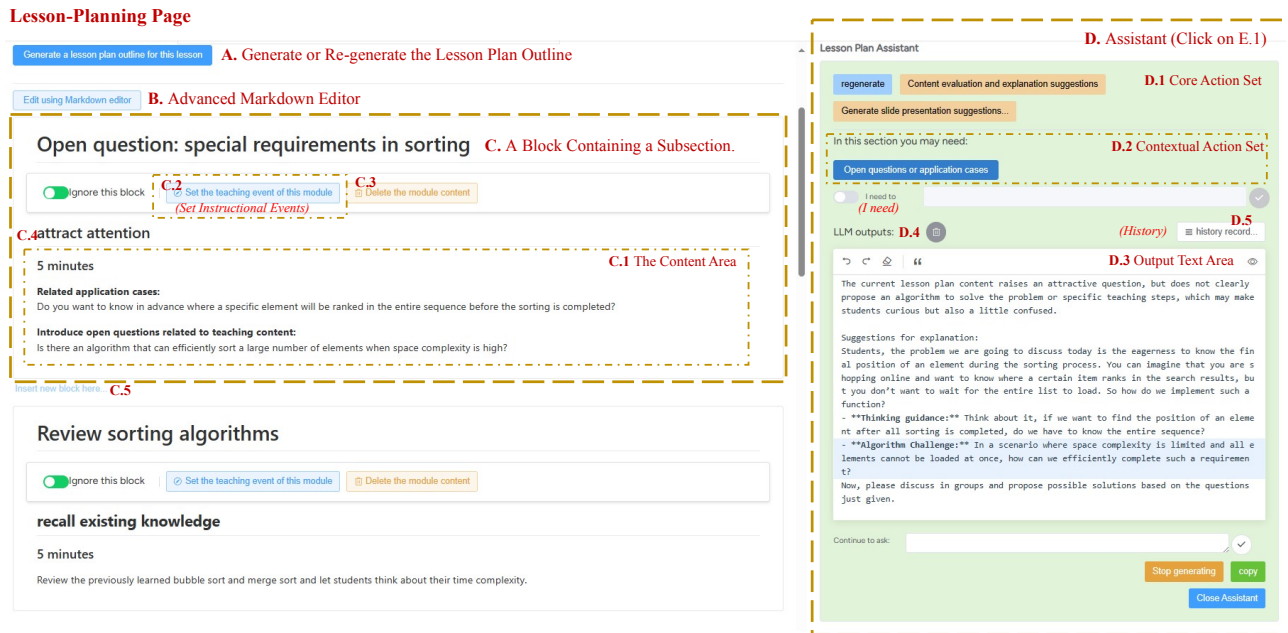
Lesson-Planning Page

Generate a lesson plan outline for this lesson A. Generate or Re-generate the Lesson Plan Outline

Edit using Markdown editor B. Advanced Markdown Editor

Open question: special requirements in sorting C. A Block Containing a Subsection.

Ignore this block C.2 Set the teaching event of this module (Set Instructional Events) C.3 Delete the module content

C.4 attract attention

C.1 The Content Area

5 minutes

Related application cases:
Do you want to know in advance where a specific element will be ranked in the entire sequence before the sorting is completed?

Introduce open questions related to teaching content:
Is there an algorithm that can efficiently sort a large number of elements when space complexity is high?

Insert new block here C.5

Review sorting algorithms

Ignore this block Set the teaching event of this module Delete the module content

recall existing knowledge

5 minutes

Review the previously learned bubble sort and merge sort and let students think about their time complexity.

D. Assistant (Click on E.1)

Lesson Plan Assistant

regenerate Content evaluation and explanation suggestions D.1 Core Action Set

Generate slide presentation suggestions...

In this section you may need: D.2 Contextual Action Set

Open questions or application cases

I need to (I need)

LLM outputs: D.4 (History) D.5 history record...

D.3 Output Text Area

The current lesson plan content raises an attractive question, but does not clearly propose an algorithm to solve the problem or specific teaching steps, which may make students curious but also a little confused.

Suggestions for explanation:
Students, the problem we are going to discuss today is the eagerness to know the final position of an element during the sorting process. You can imagine that you are shopping online and want to know where a certain item ranks in the search results, but you don't want to wait for the entire list to load. So how do we implement such a function?
- **Thinking guidance:** Think about it, if we want to find the position of an element after all sorting is completed, do we have to know the entire sequence?
- **Algorithm Challenge:** In a scenario where space complexity is limited and all elements cannot be loaded at once, how can we efficiently complete such a requirement?
Now, please discuss in groups and propose possible solutions based on the questions just given.

Continue to ask:

Stop generating copy

Close Assistant